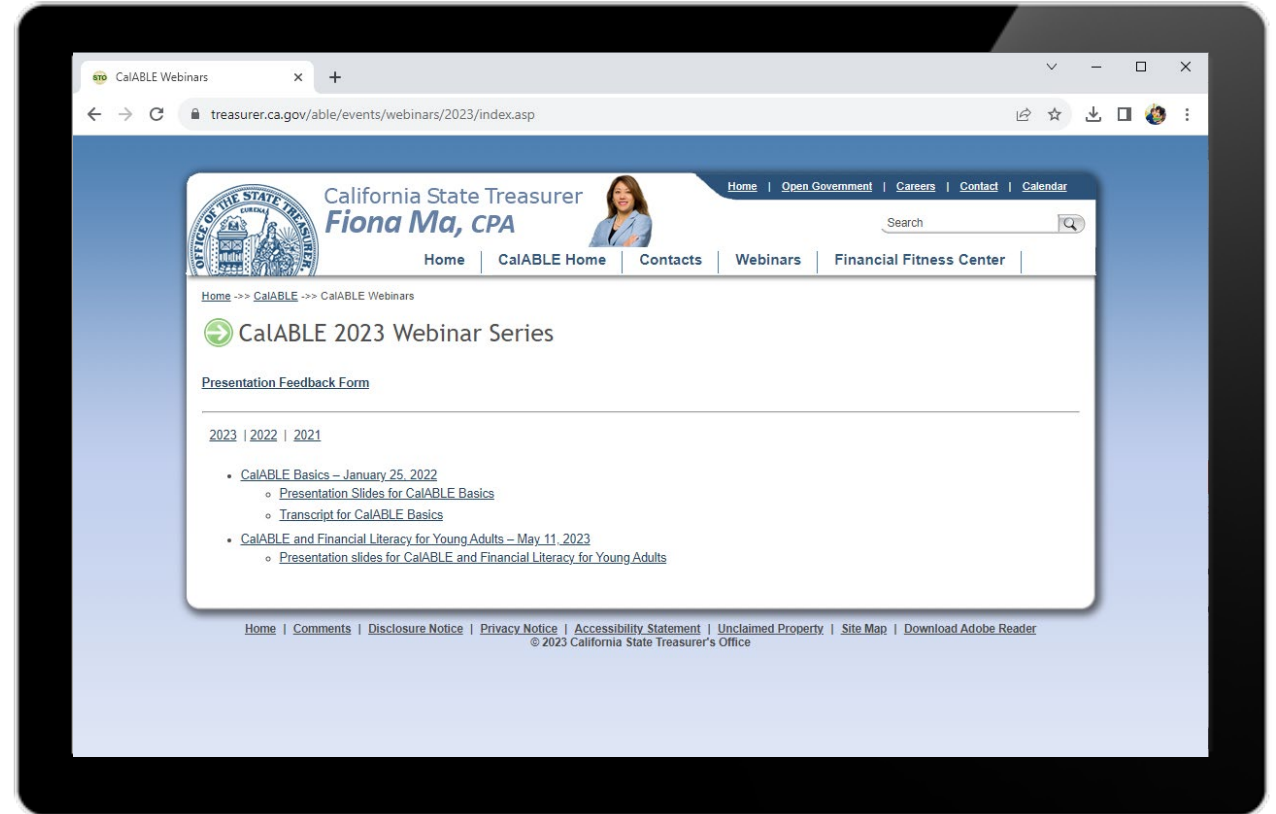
STO CalABLE Webinars × +

treasurer.ca.gov/able/events/webinars/2023/index.asp

OFFICE OF THE STATE TREASURER EUREKA

California State Treasurer
Fiona Ma, CPA

Home | Open Government | Careers | Contact | Calendar

Search

Home | CalABLE Home | Contacts | Webinars | Financial Fitness Center

Home ->> CalABLE ->> CalABLE Webinars

CalABLE 2023 Webinar Series

Presentation Feedback Form

2023 | 2022 | 2021

- CalABLE Basics – January 25, 2022
  - Presentation Slides for CalABLE Basics
  - Transcript for CalABLE Basics
- CalABLE and Financial Literacy for Young Adults – May 11, 2023
  - Presentation slides for CalABLE and Financial Literacy for Young Adults

Home | Comments | Disclosure Notice | Privacy Notice | Accessibility Statement | Unclaimed Property | Site Map | Download Adobe Reader
© 2023 California State Treasurer's Office